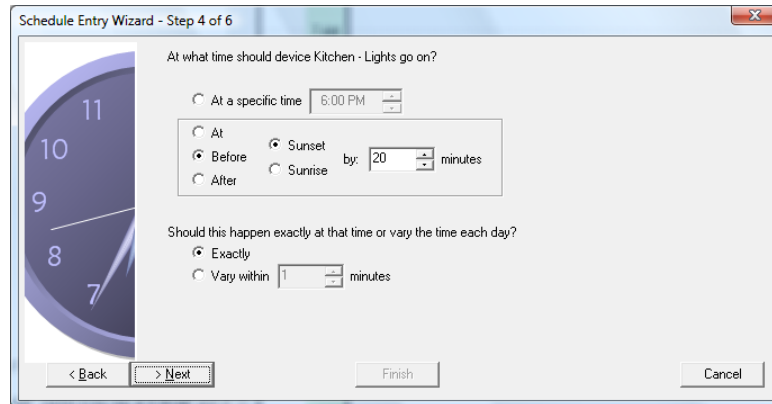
Schedule Entry Wizard - Step 4 of 6

11
10
9
8
7

At what time should device Kitchen - Lights go on?

At a specific time 6:00 PM

At
Before
After
Sunset
Sunrise
by: 20 minutes

Should this happen exactly at that time or vary the time each day?
Exactly
Vary within 1 minutes

< Back
> Next
Finish
Cancel